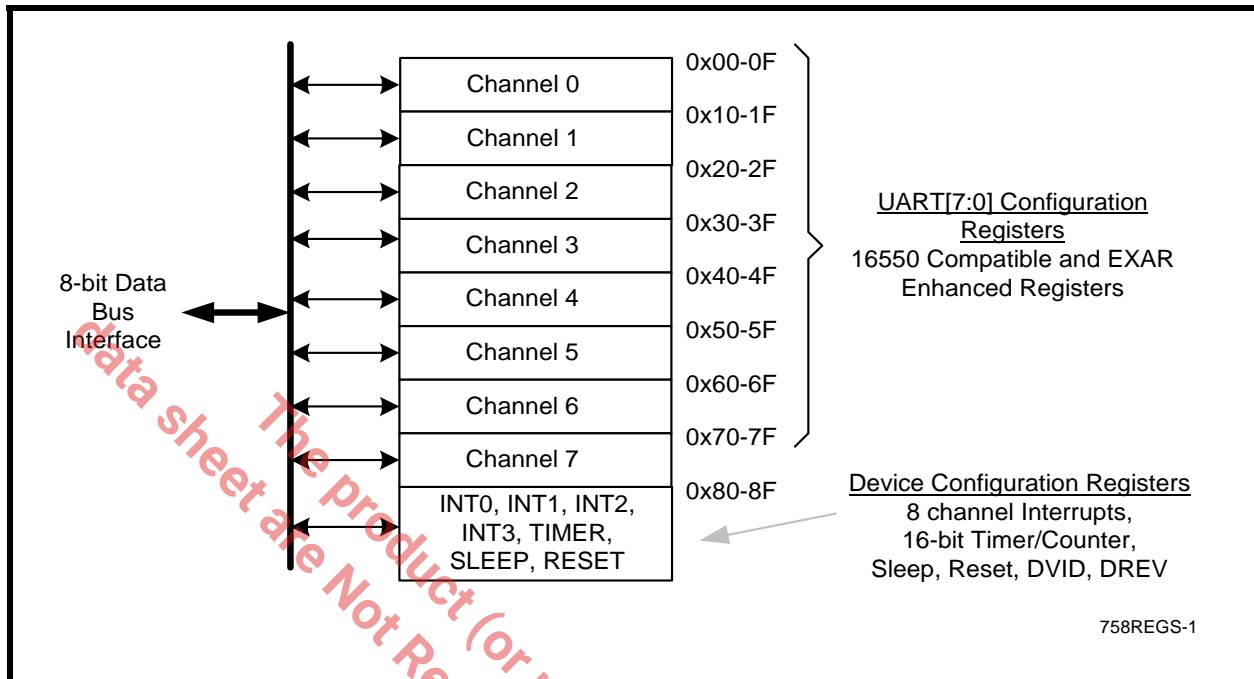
8-bit Data Bus Interface

Channel 0
Channel 1
Channel 2
Channel 3
Channel 4
Channel 5
Channel 6
Channel 7
INT0, INT1, INT2, INT3, TIMER, SLEEP, RESET

0x00-0F
0x10-1F
0x20-2F
0x30-3F
0x40-4F
0x50-5F
0x60-6F
0x70-7F
0x80-8F

UART[7:0] Configuration Registers
16550 Compatible and EXAR Enhanced Registers

Device Configuration Registers
8 channel Interrupts,
16-bit Timer/Counter,
Sleep, Reset, DVID, DREV

758REGS-1

data sheet are Not Re
The product (or